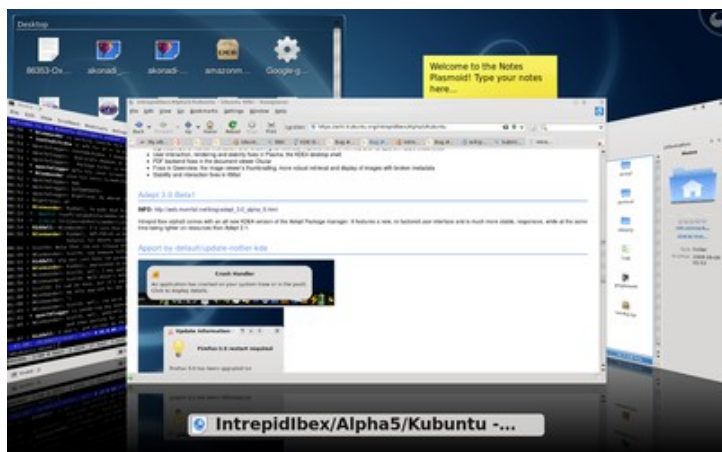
Desktop

86353-Ox... akonadi_... akonadi-... amazonm... Google-g...

Welcome to the Notes Plasmoid! Type your notes here...

IntrepidIbex/Alpha5/Kubuntu - Ubuntu Wiki - Konqueror

File Edit View Go Bookmarks Settings Window Help

Back Up Reload Stop Print

Location: https://wiki.ubuntu.com/IntrepidIbex/Alpha5/Kubuntu

User interaction, rendering and stability fixes in Plasma, the KDE4 desktop shell
PDF backend fixes in the document viewer Okular
Fixes in Gwenview, the image viewer's thumbnailing, more robust retrieval and display of images with broken metadata
Stability and interaction fixes in KMail

Adept 3.0 Beta1

INFO: http://web.mornfall.net/blog/adept_3.0_alpha_6.html

Intrepid Ibex alpha5 comes with an all new KDE4 version of the Adept Package manager. It features a new, re-factored user interface and is much more stable, responsive, while at the same time being lighter on resources than Adept 2.1.

Apport-by-default/update-notifier-kde

Crash Handler
An application has crashed on your system (now or in the past). Click to display details.

Update Information
Firefox 3.0 restart required

IntrepidIbex/Alpha5/Kubuntu -...